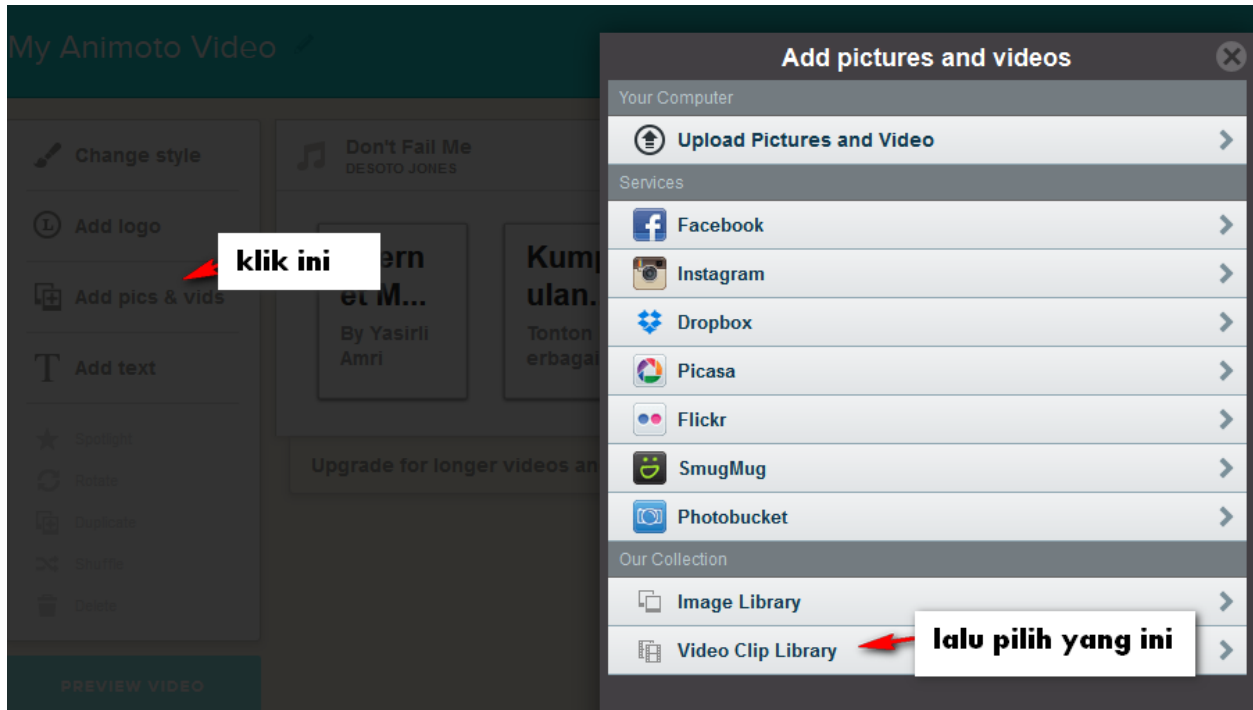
My Animoto Video

Change style

Add logo

Add pics & vids

Add text

Spotlight

Rotate

Duplicate

Shuffle

Delete

PREVIEW VIDEO

Don't Fail Me
DESOTO JONES

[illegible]ern
et M...
By Yasirli Amri

Kump
ulan.
Tonton
erbagai

Upgrade for longer videos an

klik ini

Add pictures and videos

Your Computer

Upload Pictures and Video

Services

Facebook

Instagram

Dropbox

Picasa

Flickr

SmugMug

Photobucket

Our Collection

Image Library

Video Clip Library

lalu pilih yang ini